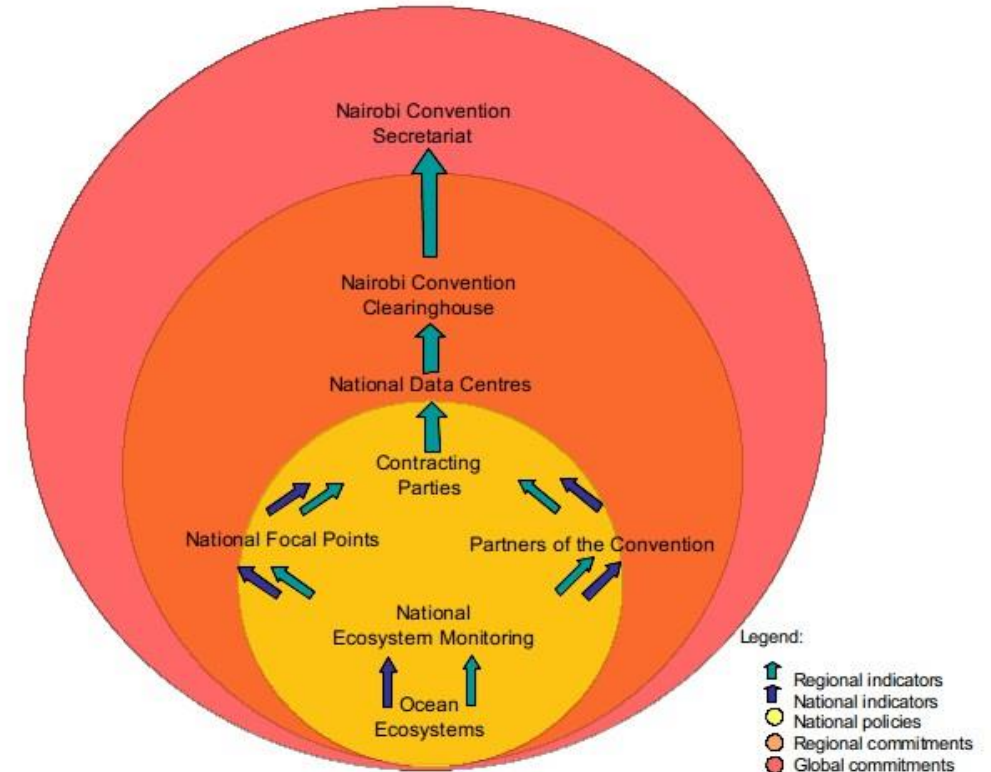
Nairobi Convention Secretariat

Nairobi Convention Clearinghouse

National Data Centres

Contracting Parties

National Focal Points

Partners of the Convention

National Ecosystem Monitoring

Ocean Ecosystems

Legend:
Regional indicators
National indicators
National policies
Regional commitments
Global commitments